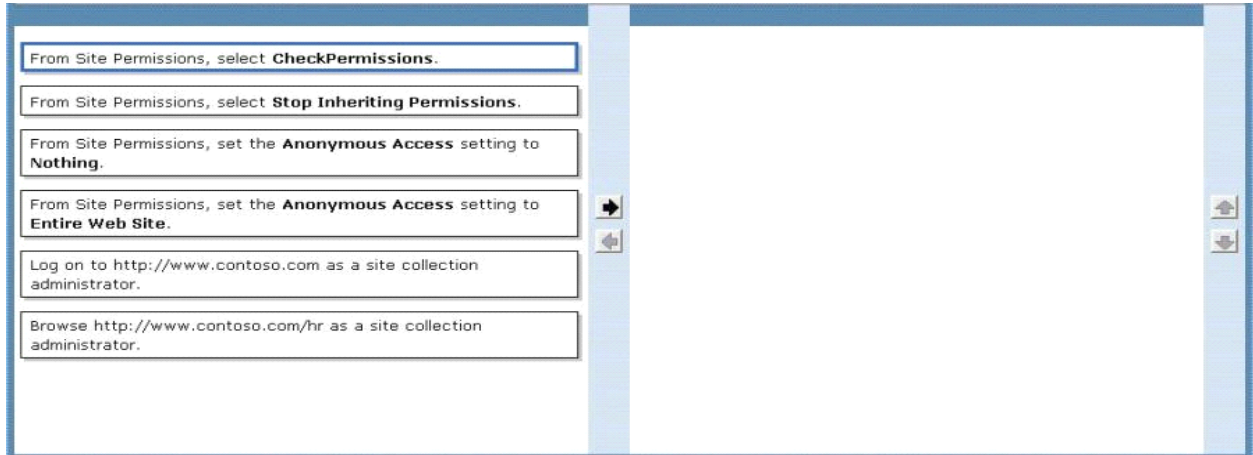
From Site Permissions, select CheckPermissions.

From Site Permissions, select Stop Inheriting Permissions.

From Site Permissions, set the Anonymous Access setting to Nothing.

From Site Permissions, set the Anonymous Access setting to Entire Web Site.

Log on to http://www.contoso.com as a site collection administrator.

Browse http://www.contoso.com/hr as a site collection administrator.